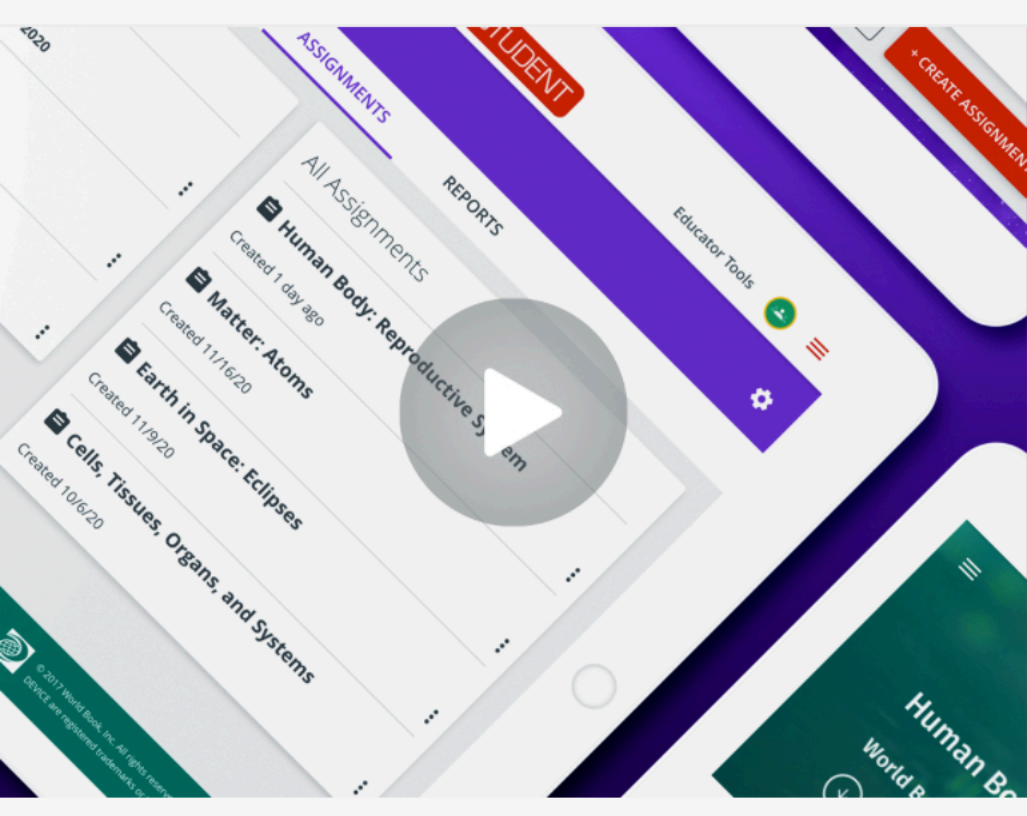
2020

ASSIGNMENTS

STUDENT

+ CREATE ASSIGNMENT

REPORTS

Educator Tools

All Assignments

Human Body: Reproductive System

Created 1 day ago

Matter: Atoms

Created 11/16/20

Earth in Space: Eclipses

Created 11/9/20

Cells, Tissues, Organs, and Systems

Created 10/6/20

© 2017 World Book, Inc. All rights reserved. DEVICE are registered trademarks or

Human Bo

World B